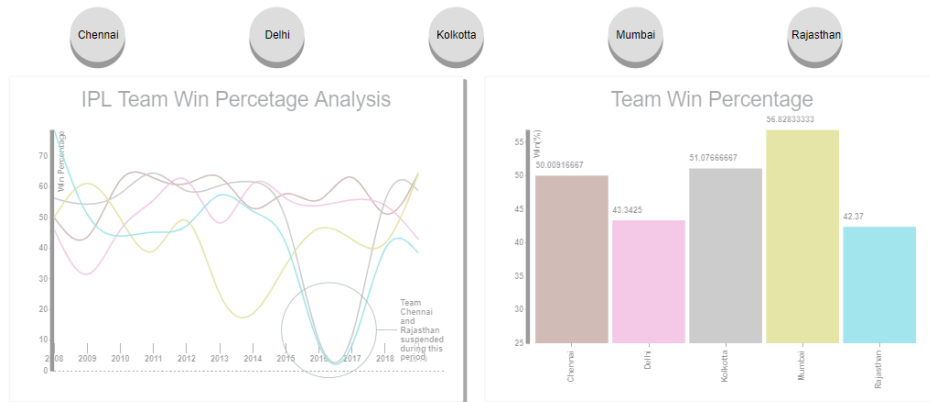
Chennai

Delhi

Kolkotta

Mumbai

Rajasthan

IPL Team Win Percetage Analysis

Win Percentage

70
60
50
40
30
20
10
0

2008
2009
2010
2011
2012
2013
2014
2015
2016
2017
2018

Team Chennai and Rajasthan suspended during this period

Team Win Percentage

Win(%)

55
50
45
40
35
30
25

50.00916667
43.3425
51.07666667
56.82833333
42.37

Chennai
Delhi
Kolkotta
Mumbai
Rajasthan